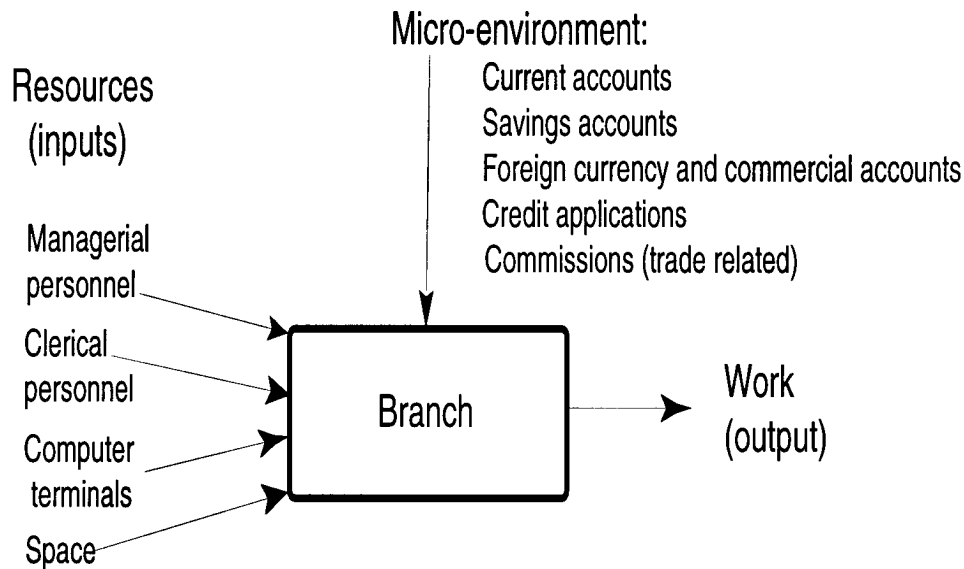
Micro-environment:
Current accounts
Savings accounts
Foreign currency and commercial accounts
Credit applications
Commissions (trade related)

Resources
(inputs)

Managerial personnel

Clerical personnel

Computer terminals

Space

Branch

Work
(output)